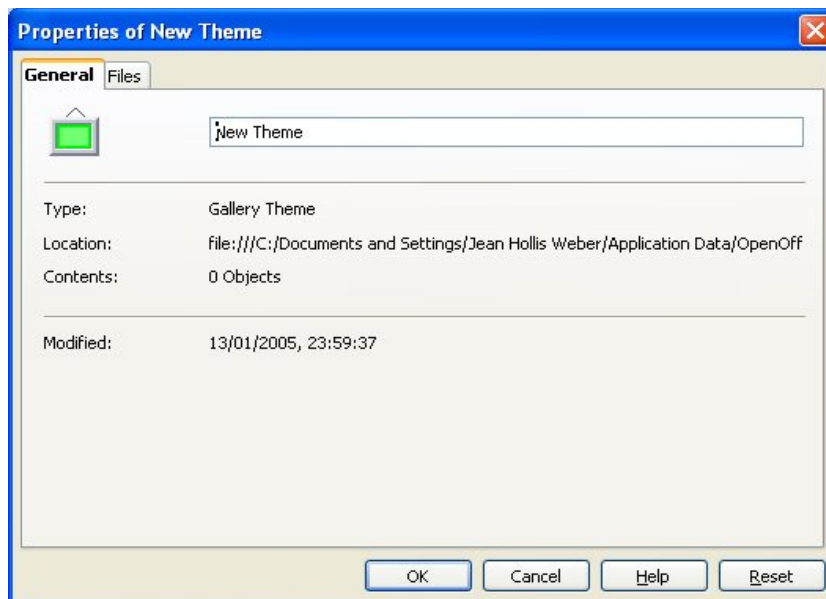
Properties of New Theme

General Files

New Theme

Type: Gallery Theme

Location: file:///C:/Documents and Settings/Jean Hollis Weber/Application Data/OpenOff

Contents: 0 Objects

Modified: 13/01/2005, 23:59:37

OK Cancel Help Reset